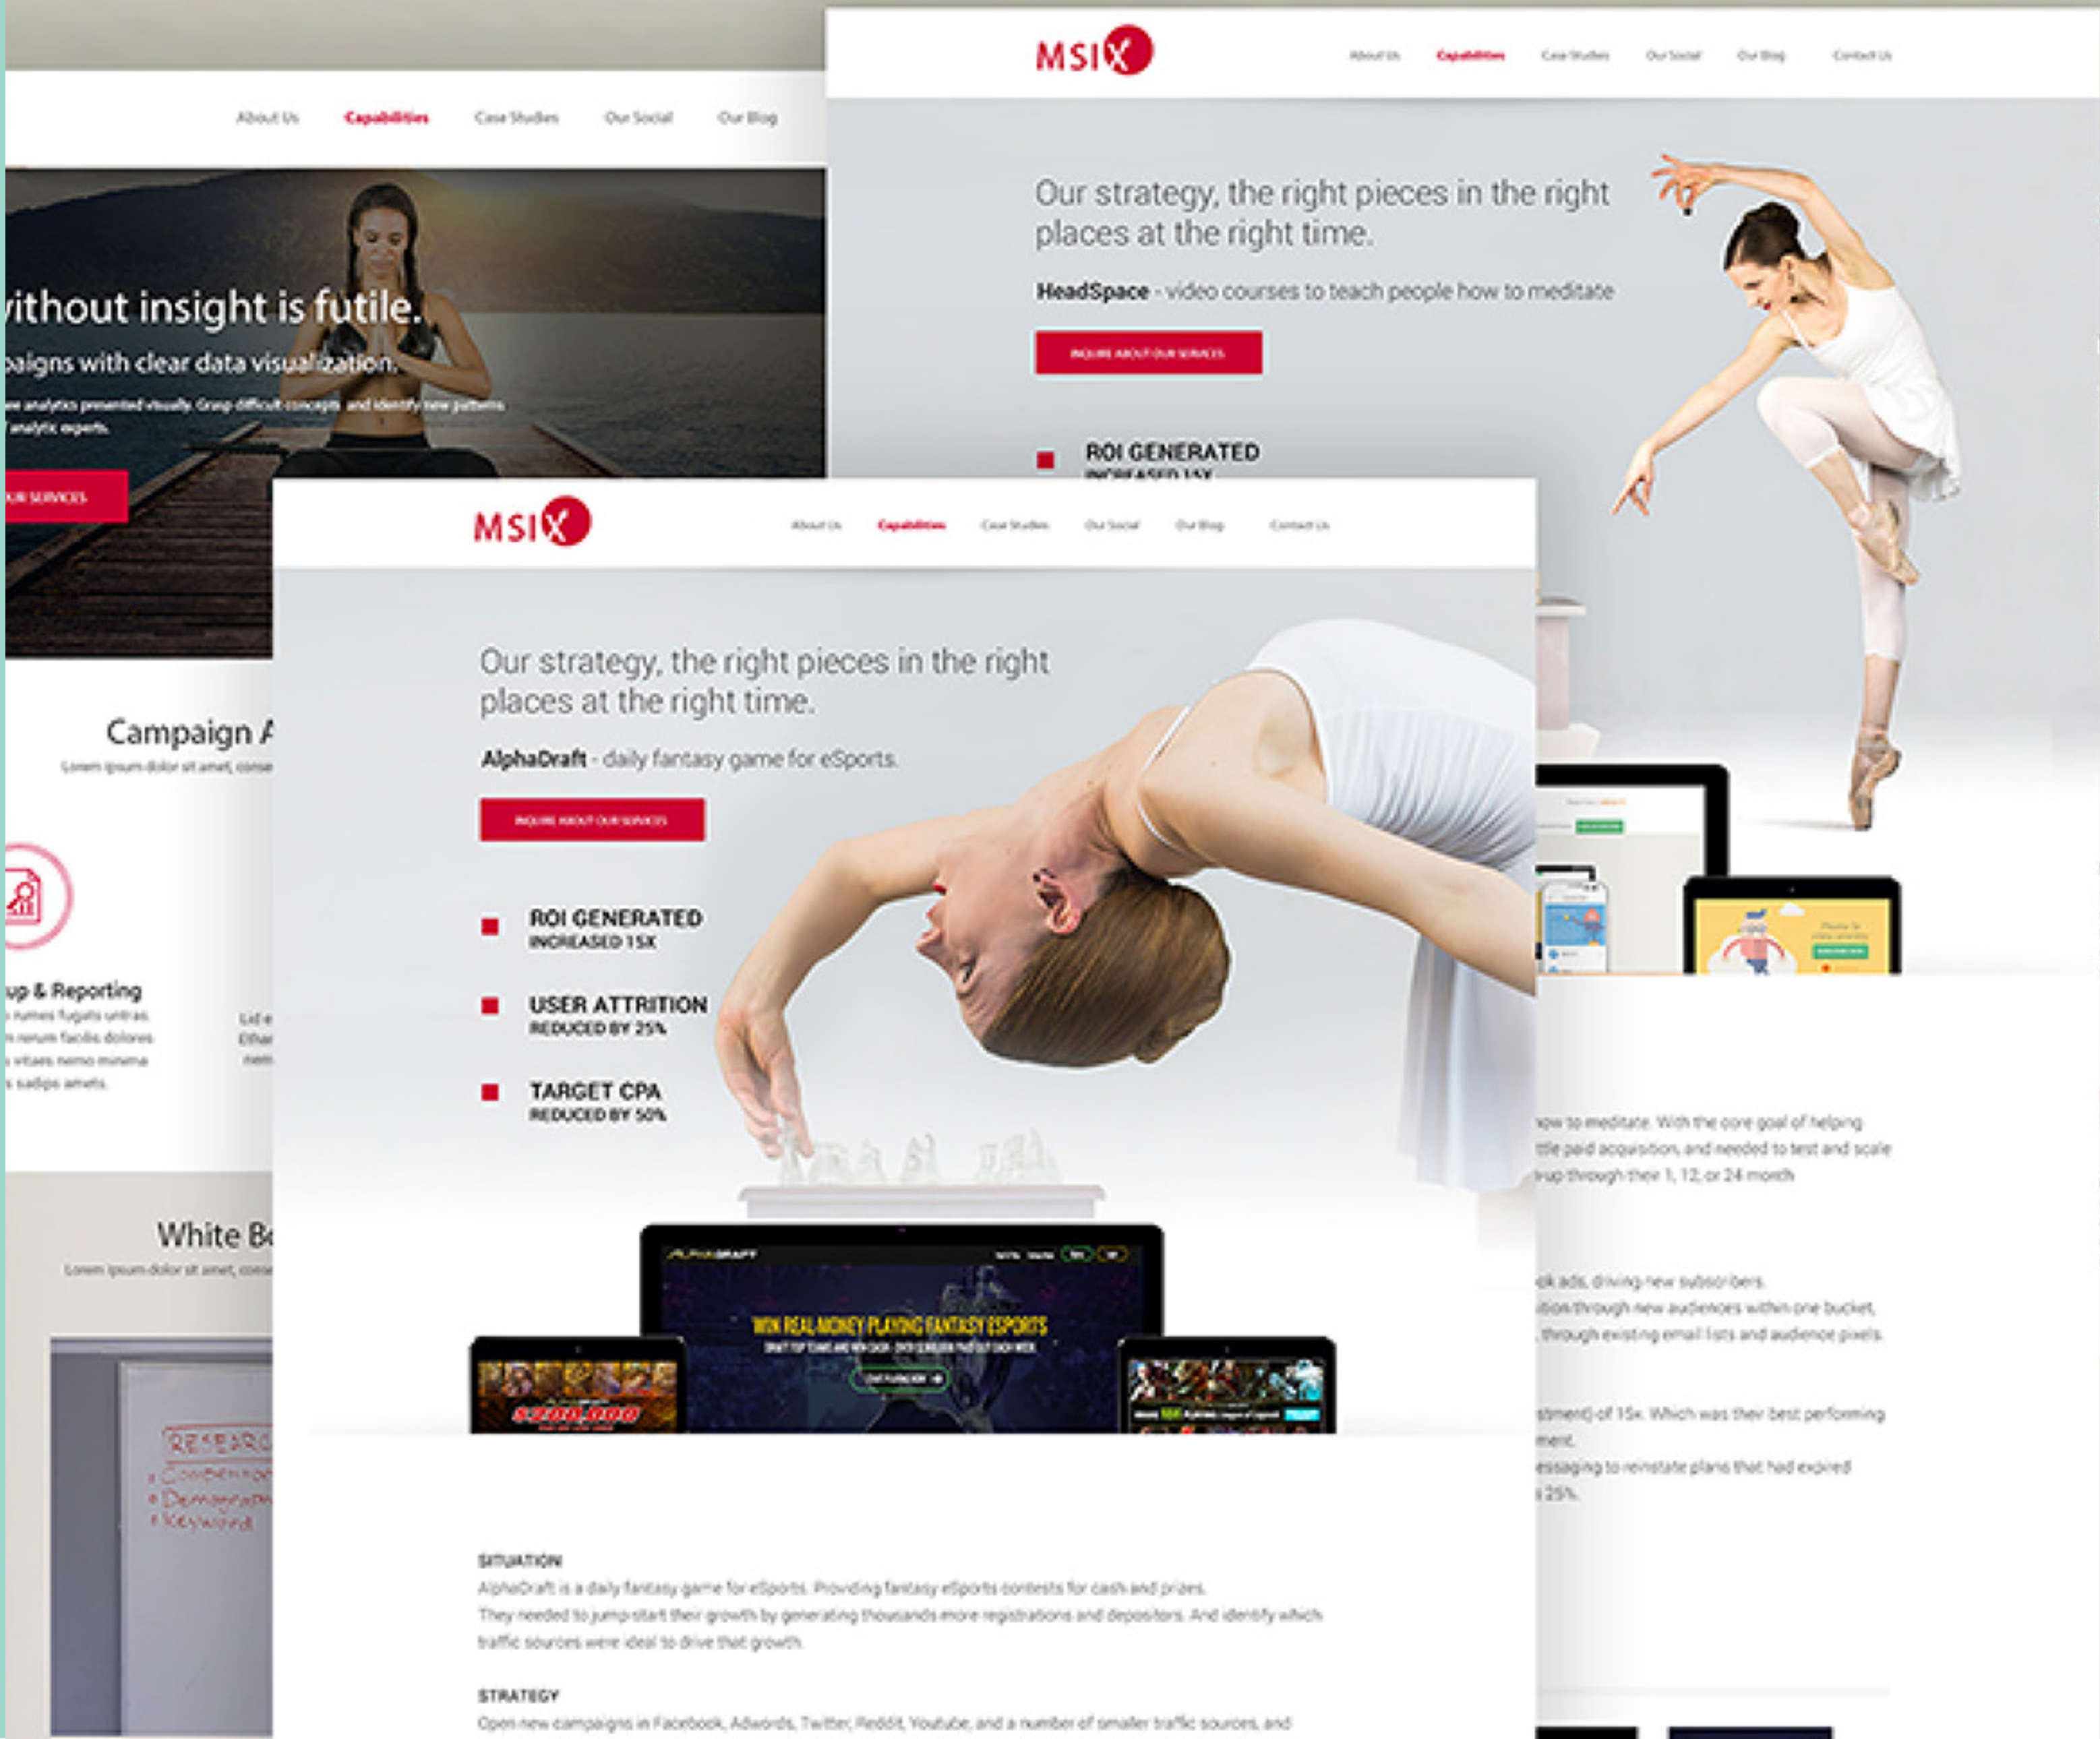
About Us Capabilities Case Studies Our Social Our Blog

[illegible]ithout insight is futile.

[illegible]paigns with clear data visualization.

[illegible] analytics presented visually. Grasp difficult concepts and identify new patterns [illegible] analytic experts.

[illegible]UR SERVICES

Campaign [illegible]

Lorem ipsum dolor sit amet, conse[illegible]

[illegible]up & Reporting

White B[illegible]

Lorem ipsum dolor sit amet, conse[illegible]

MSIX

About Us Capabilities Case Studies Our Social Our Blog Contact Us

Our strategy, the right pieces in the right places at the right time.

HeadSpace - video courses to teach people how to meditate

INQUIRE ABOUT OUR SERVICES

ROI GENERATED

INCREASED 15X

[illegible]ow to meditate. With the core goal of helping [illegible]ttle paid acquisition, and needed to test and scale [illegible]up through their 1, 12, or 24 month

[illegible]ok ads, driving new subscribers. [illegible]tion through new audiences within one bucket, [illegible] through existing email lists and audience pixels.

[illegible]stment) of 15x. Which was their best performing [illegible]ment. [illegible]essaging to reinstate plans that had expired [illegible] 25%.

MSIX

About Us Capabilities Case Studies Our Social Our Blog Contact Us

Our strategy, the right pieces in the right places at the right time.

AlphaDraft - daily fantasy game for eSports.

INQUIRE ABOUT OUR SERVICES

ROI GENERATED
INCREASED 15X

USER ATTRITION
REDUCED BY 25%

TARGET CPA
REDUCED BY 50%

WIN REAL MONEY PLAYING FANTASY ESPORTS

$200,000

SITUATION

AlphaDraft is a daily fantasy game for eSports. Providing fantasy eSports contests for cash and prizes. They needed to jump start their growth by generating thousands more registrations and depositors. And identify which traffic sources were ideal to drive that growth.

STRATEGY

Open new campaigns in Facebook, Adwords, Twitter, Reddit, Youtube, and a number of smaller traffic sources, and